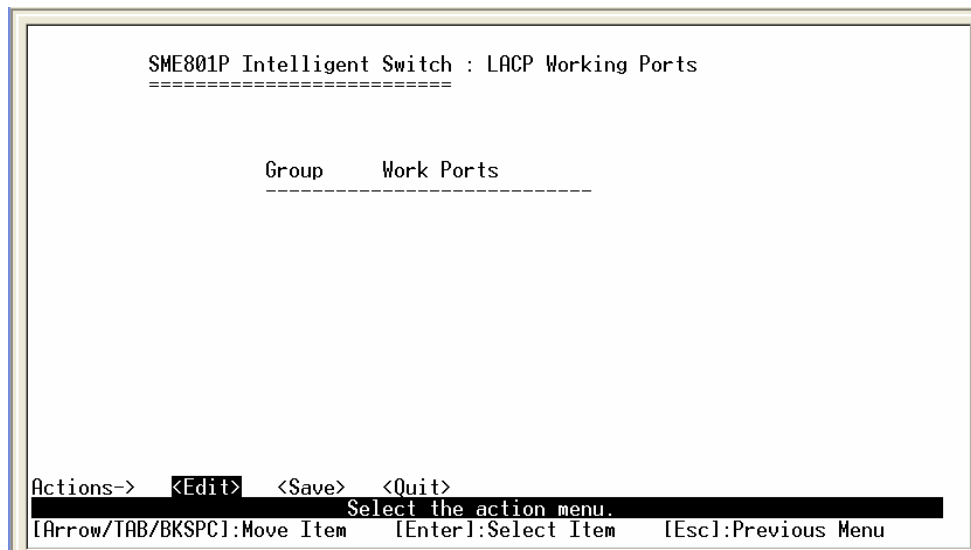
SME801P Intelligent Switch : LACP Working Ports
==========================

Group    Work Ports
----------------------------

Actions->  <Edit>  <Save>  <Quit>
Select the action menu.
[Arrow/TAB/BKSPC]:Move Item    [Enter]:Select Item    [Esc]:Previous Menu